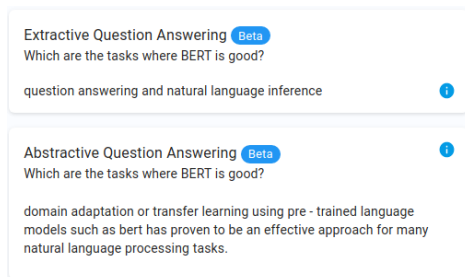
Extractive Question Answering Beta
Which are the tasks where BERT is good?

question answering and natural language inference

Abstractive Question Answering Beta
Which are the tasks where BERT is good?

domain adaptation or transfer learning using pre - trained language models such as bert has proven to be an effective approach for many natural language processing tasks.